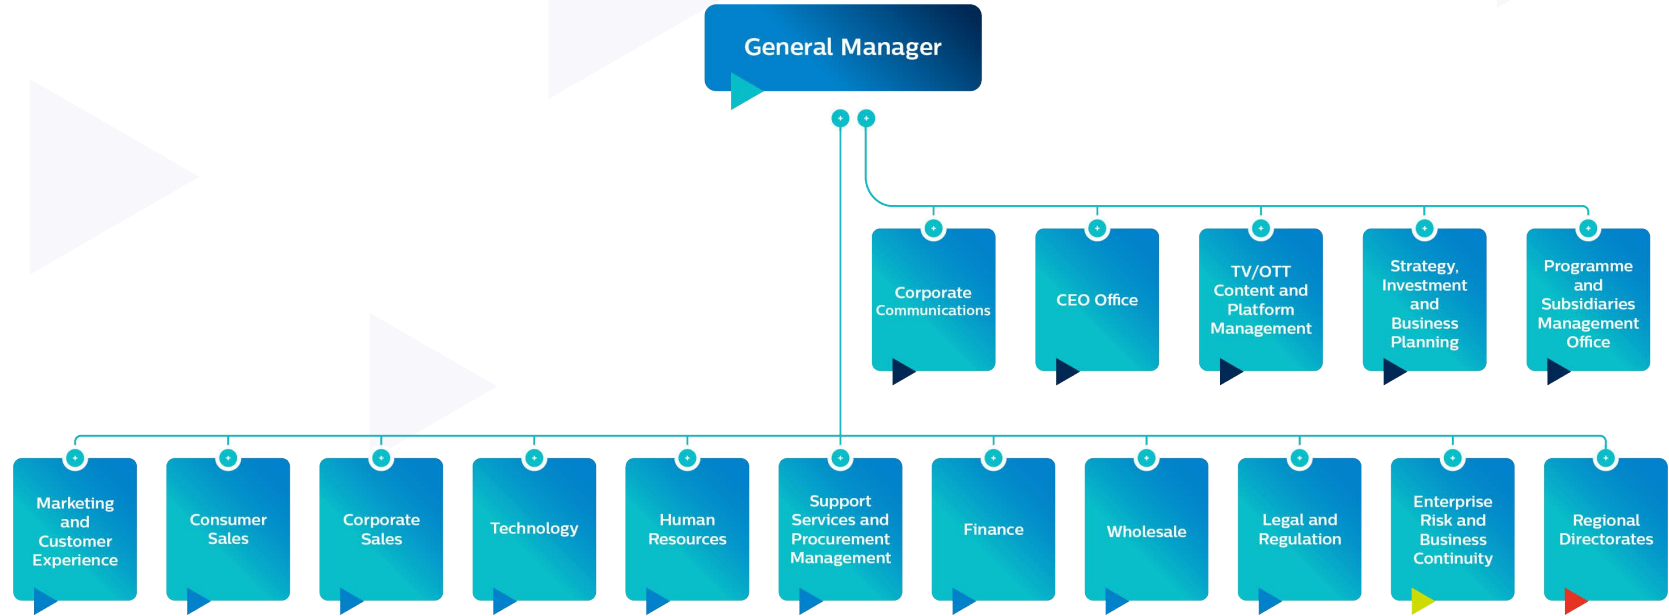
General Manager

Corporate Communications

CEO Office

TV/OTT Content and Platform Management

Strategy, Investment and Business Planning

Programme and Subsidiaries Management Office

Marketing and Customer Experience

Consumer Sales

Corporate Sales

Technology

Human Resources

Support Services and Procurement Management

Finance

Wholesale

Legal and Regulation

Enterprise Risk and Business Continuity

Regional Directorates